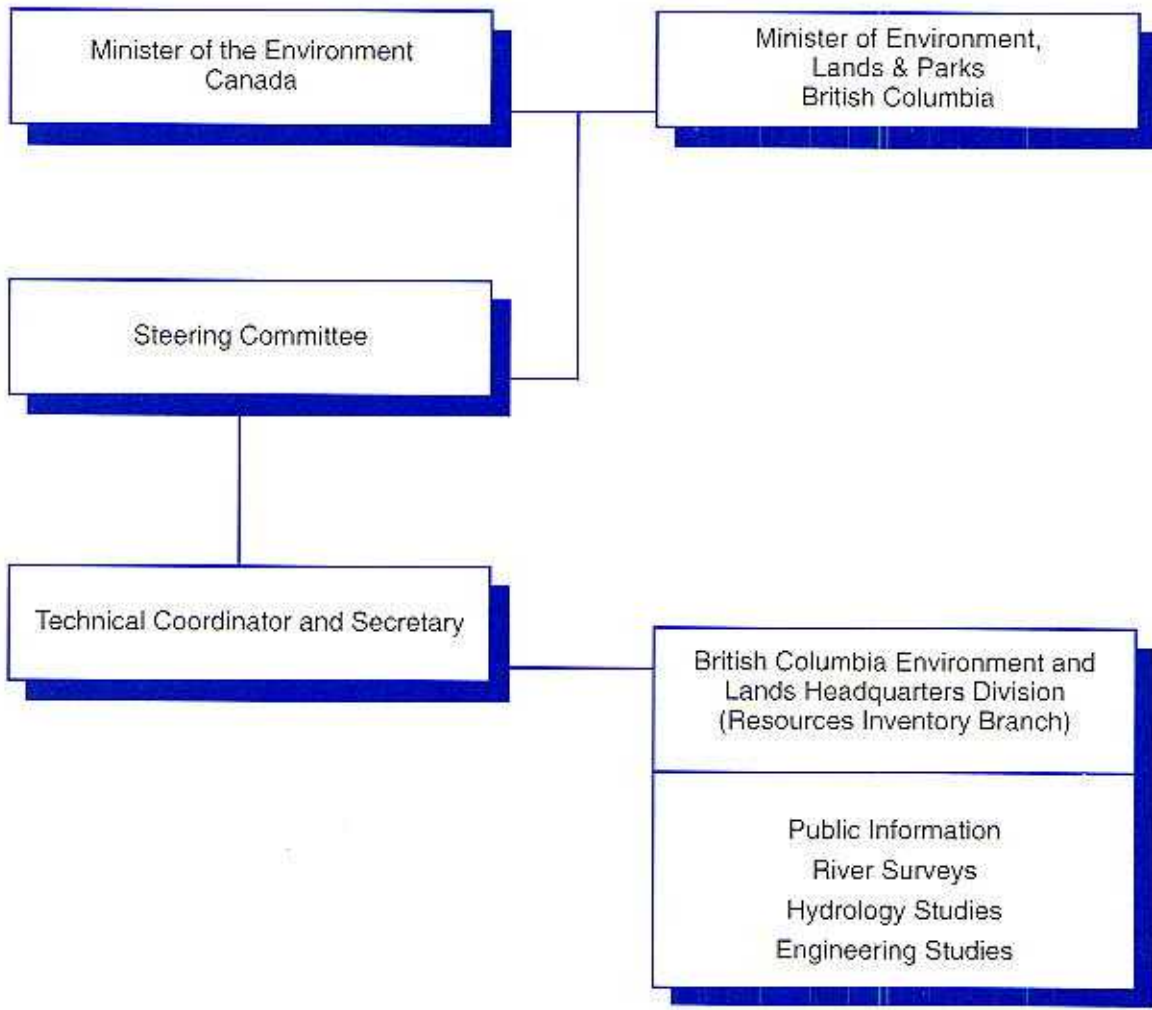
Minister of the Environment
Canada

Minister of Environment,
Lands & Parks
British Columbia

Steering Committee

Technical Coordinator and Secretary

British Columbia Environment and
Lands Headquarters Division
(Resources Inventory Branch)

Public Information
River Surveys
Hydrology Studies
Engineering Studies